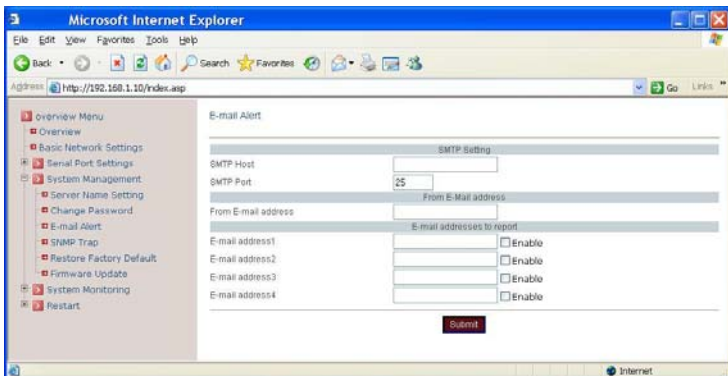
Microsoft Internet Explorer

File Edit View Favorites Tools Help

Back Search Favorites

Address http://192.168.1.10/index.asp

Go Links

overview Menu
Overview
Basic Network Settings
Serial Port Settings
System Management
Server Name Setting
Change Password
E-mail Alert
SNMP Trap
Restore Factory Default
Firmware Update
System Monitoring
Restart

E-mail Alert

SMTP Setting
SMTP Host
SMTP Port 25
From E-Mail address
From E-mail address
E-mail addresses to report
E-mail address1 Enable
E-mail address2 Enable
E-mail address3 Enable
E-mail address4 Enable

Submit

Internet